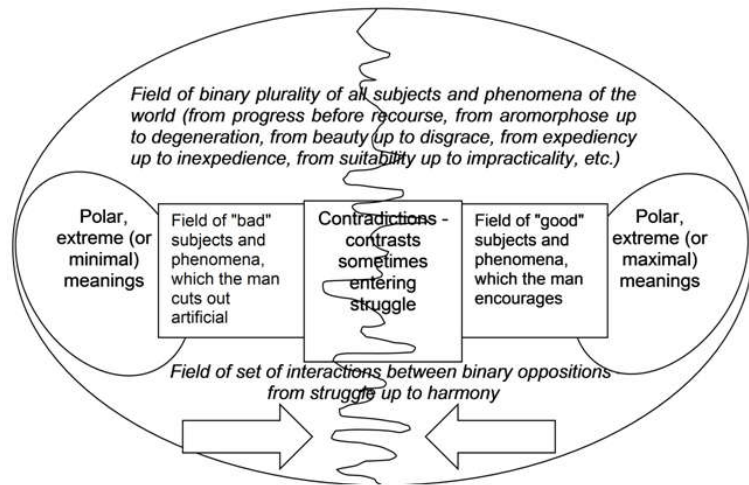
Field of binary plurality of all subjects and phenomena of the world (from progress before recourse, from aromorphose up to degeneration, from beauty up to disgrace, from expediency up to inexpedience, from suitability up to impracticality, etc.)

Polar, extreme (or minimal) meanings

Field of "bad" subjects and phenomena, which the man cuts out artificial

Contradictions - contrasts sometimes entering struggle

Field of "good" subjects and phenomena, which the man encourages

Polar, extreme (or maximal) meanings

Field of set of interactions between binary oppositions from struggle up to harmony